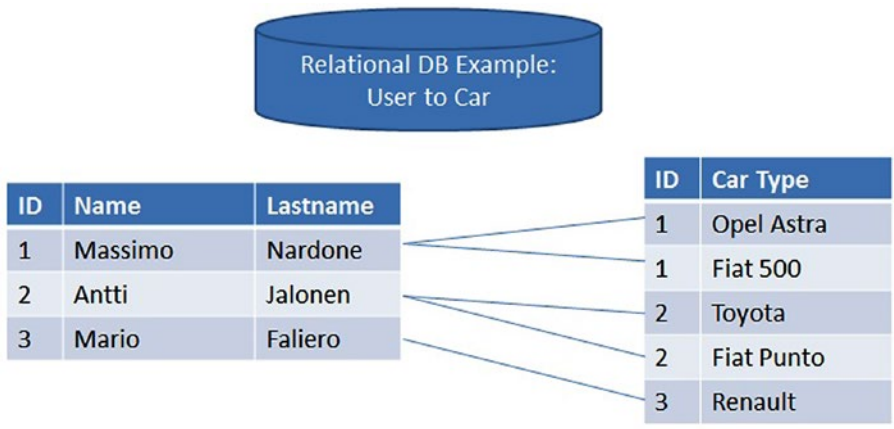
Relational DB Example:
User to Car

| ID | Name | Lastname |
|---|---|---|
| 1 | Massimo | Nardone |
| 2 | Antti | Jalonen |
| 3 | Mario | Faliero |

| ID | Car Type |
|---|---|
| 1 | Opel Astra |
| 1 | Fiat 500 |
| 2 | Toyota |
| 2 | Fiat Punto |
| 3 | Renault |